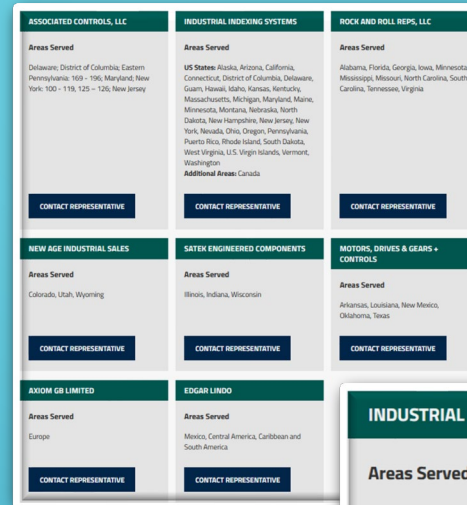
ASSOCIATED CONTROLS, LLC

Areas Served

Delaware; District of Columbia; Eastern Pennsylvania: 169 - 196; Maryland; New York: 100 - 119, 125 – 126; New Jersey

CONTACT REPRESENTATIVE

INDUSTRIAL INDEXING SYSTEMS

Areas Served

US States: Alaska, Arizona, California, Connecticut, District of Columbia, Delaware, Guam, Hawaii, Idaho, Kansas, Kentucky, Massachusetts, Michigan, Maryland, Maine, Minnesota, Montana, Nebraska, North Dakota, New Hampshire, New Jersey, New York, Nevada, Ohio, Oregon, Pennsylvania, Puerto Rico, Rhode Island, South Dakota, West Virginia, U.S. Virgin Islands, Vermont, Washington
Additional Areas: Canada

CONTACT REPRESENTATIVE

ROCK AND ROLL REPS, LLC

Areas Served

Alabama, Florida, Georgia, Iowa, Minnesota, Mississippi, Missouri, North Carolina, South Carolina, Tennessee, Virginia

CONTACT REPRESENTATIVE

NEW AGE INDUSTRIAL SALES

Areas Served

Colorado, Utah, Wyoming

CONTACT REPRESENTATIVE

SATEK ENGINEERED COMPONENTS

Areas Served

Illinois, Indiana, Wisconsin

CONTACT REPRESENTATIVE

MOTORS, DRIVES & GEARS + CONTROLS

Areas Served

Arkansas, Louisiana, New Mexico, Oklahoma, Texas

CONTACT REPRESENTATIVE

AXIOM GB LIMITED

Areas Served

Europe

CONTACT REPRESENTATIVE

EDGAR LINDO

Areas Served

Mexico, Central America, Caribbean and South America

CONTACT REPRESENTATIVE

INDUSTRIAL

Areas Served